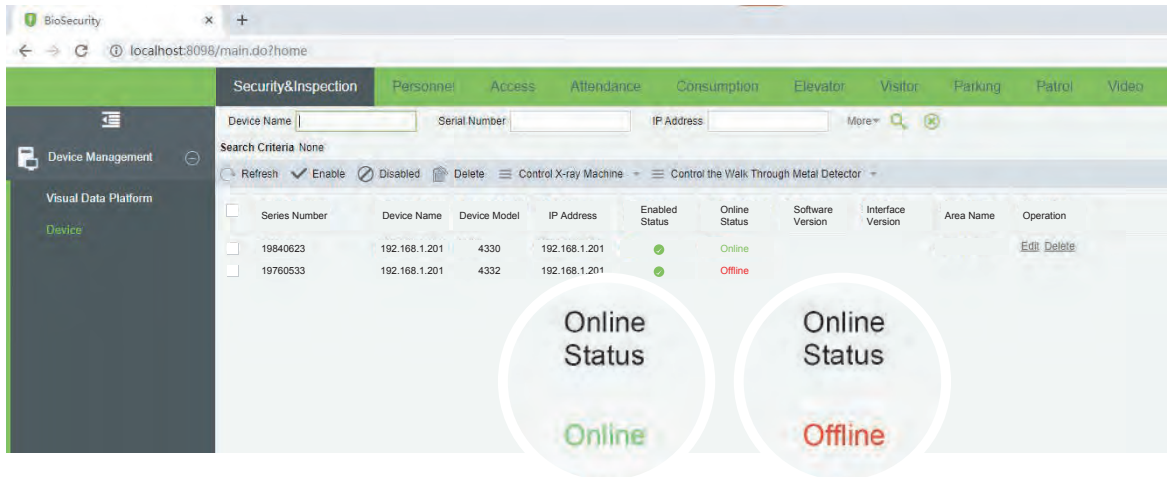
BioSecurity × +

localhost:8098/main.do?home

Security&Inspection Personnel Access Attendance Consumption Elevator Visitor Parking Patrol Video

Device Management

Visual Data Platform

Device

Device Name Serial Number IP Address More

Search Criteria None

Refresh Enable Disabled Delete Control X-ray Machine Control the Walk Through Metal Detector

| | Series Number | Device Name | Device Model | IP Address | Enabled Status | Online Status | Software Version | Interface Version | Area Name | Operation |
|---|---|---|---|---|---|---|---|---|---|---|
| | 19840623 | 192.168.1.201 | 4330 | 192.168.1.201 | | Online | | | | Edit Delete |
| | 19760533 | 192.168.1.201 | 4332 | 192.168.1.201 | | Offline | | | | |

Online Status

Online

Online Status

Offline